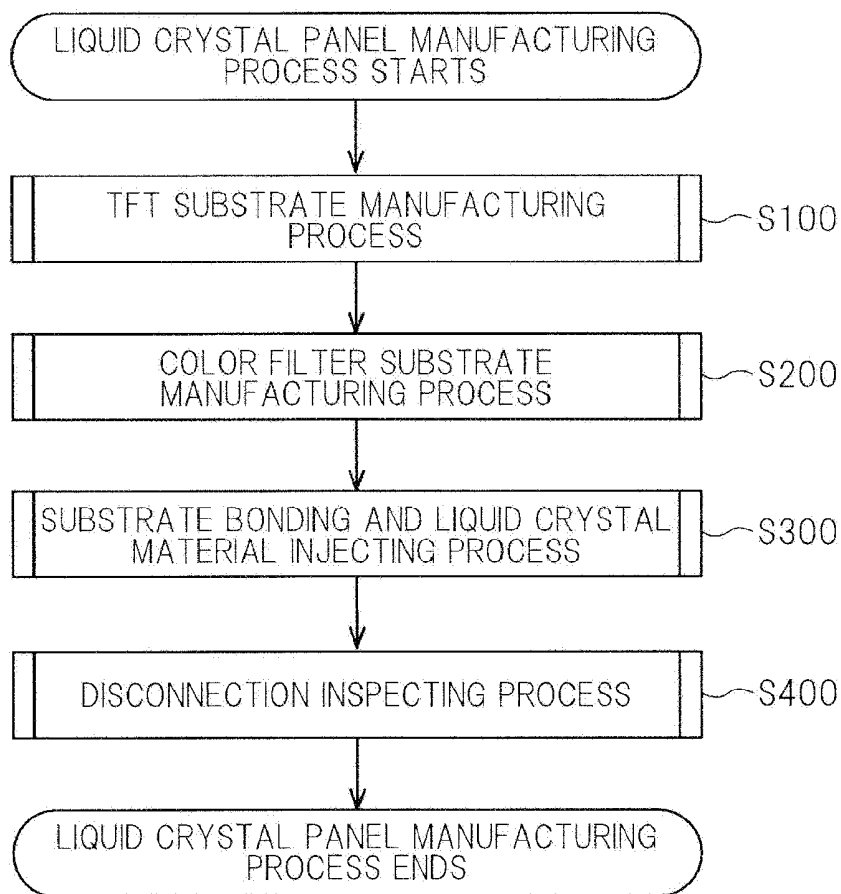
LIQUID CRYSTAL PANEL MANUFACTURING PROCESS STARTS

TFT SUBSTRATE MANUFACTURING PROCESS

S100

COLOR FILTER SUBSTRATE MANUFACTURING PROCESS

S200

SUBSTRATE BONDING AND LIQUID CRYSTAL MATERIAL INJECTING PROCESS

S300

DISCONNECTION INSPECTING PROCESS

S400

LIQUID CRYSTAL PANEL MANUFACTURING PROCESS ENDS